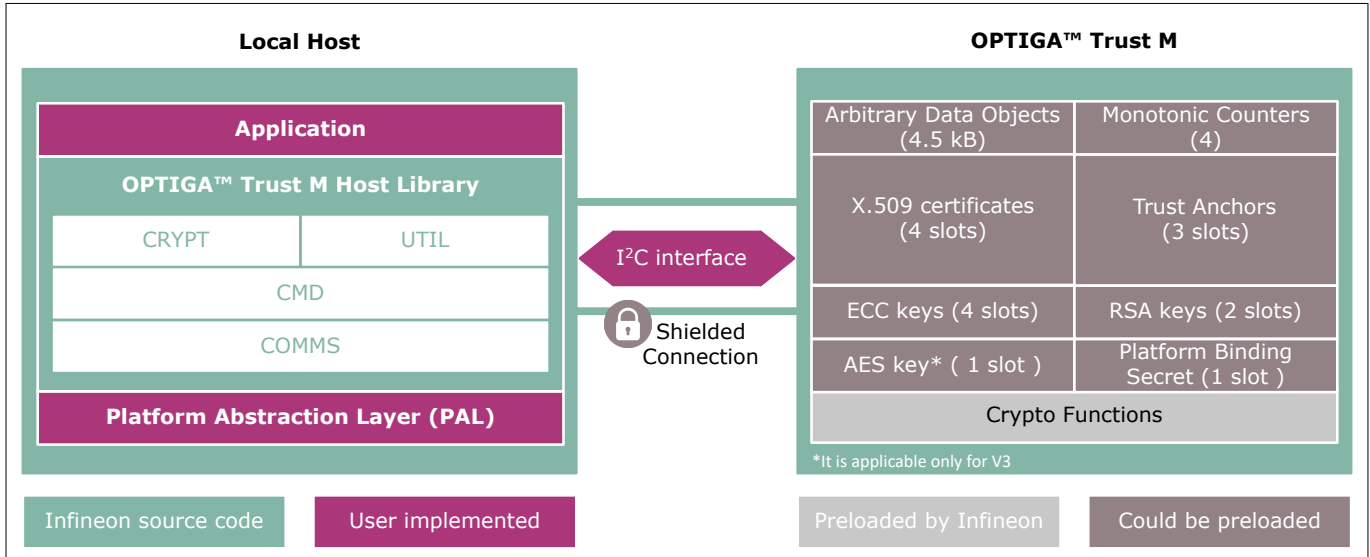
Local Host

Application

OPTIGA™ Trust M Host Library

CRYPT

UTIL

CMD

COMMS

Platform Abstraction Layer (PAL)

$I^2C$ interface

Shielded Connection

OPTIGA™ Trust M

Arbitrary Data Objects (4.5 kB)

Monotonic Counters (4)

X.509 certificates (4 slots)

Trust Anchors (3 slots)

ECC keys (4 slots)

RSA keys (2 slots)

AES key* ( 1 slot )

Platform Binding Secret (1 slot )

Crypto Functions

*It is applicable only for V3

Infineon source code

User implemented

Preloaded by Infineon

Could be preloaded